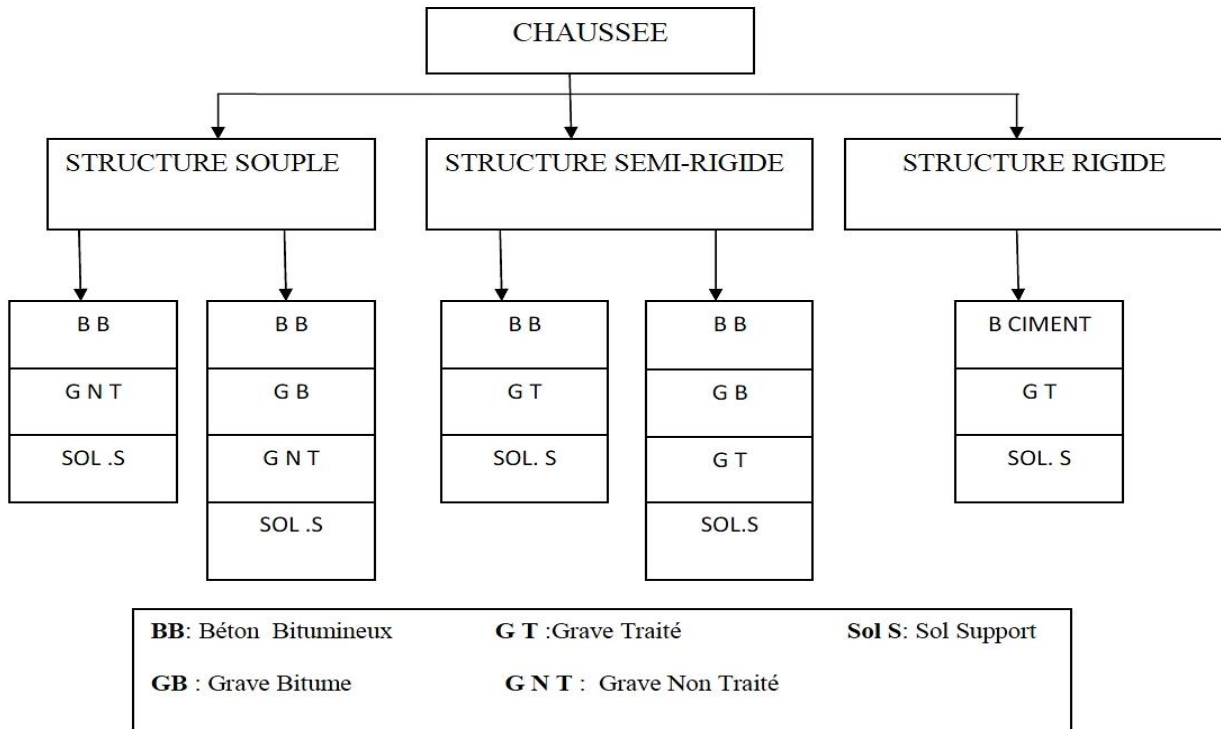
CHAUSSEE

STRUCTURE SOUPLE

STRUCTURE SEMI-RIGIDE

STRUCTURE RIGIDE

B B
G N T
SOL .S

B B
G B
G N T
SOL .S

B B
G T
SOL. S

B B
G B
G T
SOL.S

B CIMENT
G T
SOL. S

BB: Béton Bitumineux G T :Grave Traité Sol S: Sol Support

GB : Grave Bitume G N T : Grave Non Traité